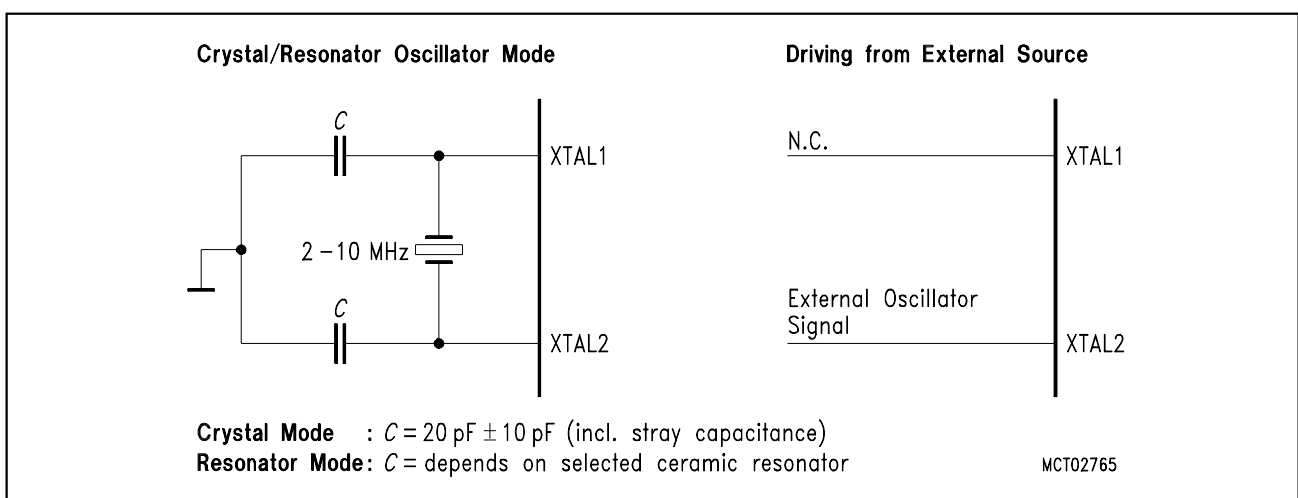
Crystal/Resonator Oscillator Mode

Driving from External Source

$C$

XTAL1

2 – 10 MHz

$C$

XTAL2

N.C.

XTAL1

External Oscillator Signal

XTAL2

**Crystal Mode** : $C = 20$ pF $\pm 10$ pF (incl. stray capacitance)
**Resonator Mode**: $C$ = depends on selected ceramic resonator

MCT02765